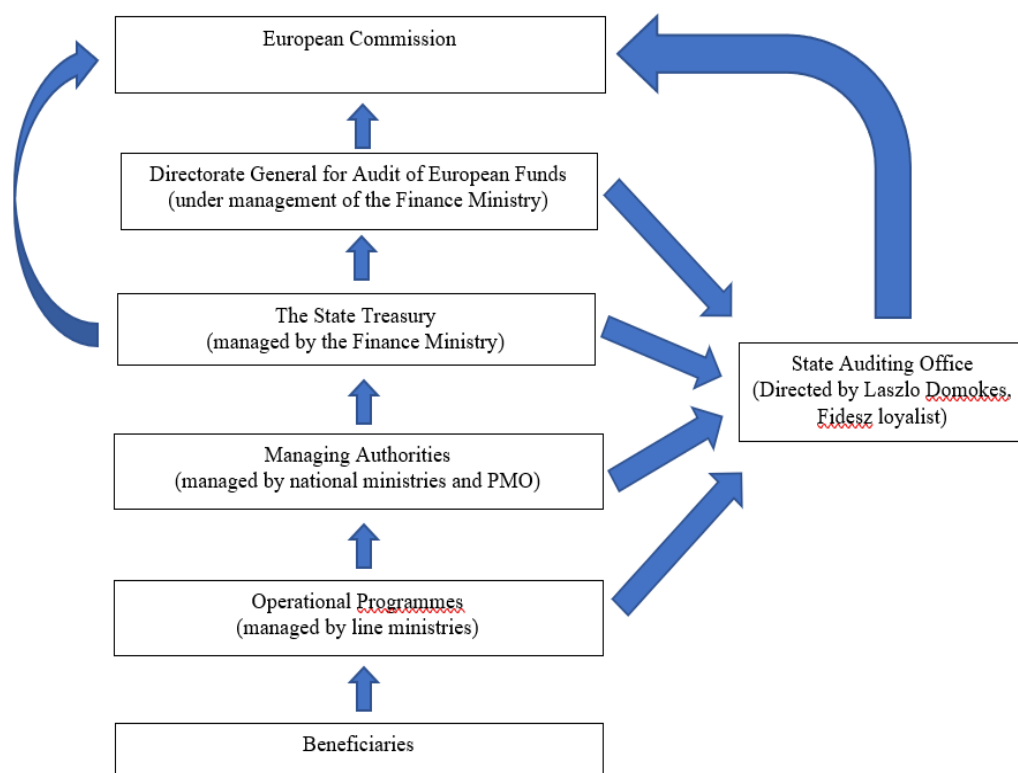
European Commission

Directorate General for Audit of European Funds (under management of the Finance Ministry)

The State Treasury (managed by the Finance Ministry)

State Auditing Office (Directed by Laszlo Domokes, Fidesz loyalist)

Managing Authorities (managed by national ministries and PMO)

Operational Programmes (managed by line ministries)

Beneficiaries